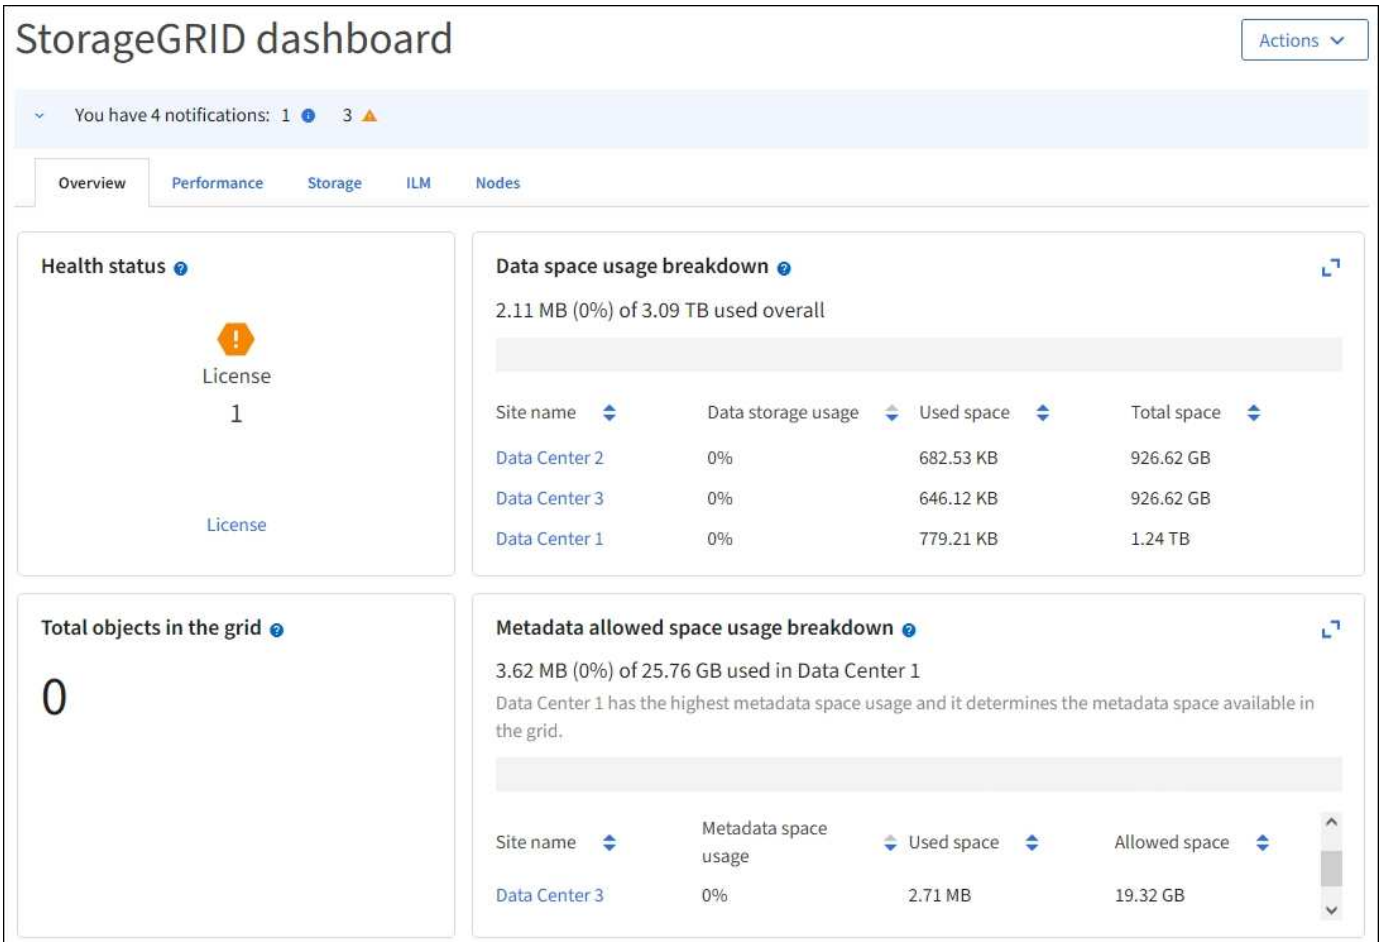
StorageGRID dashboard

Actions

You have 4 notifications: 1 3

Overview Performance Storage ILM Nodes

Health status

License
1

License

Data space usage breakdown

2.11 MB (0%) of 3.09 TB used overall

| Site name | Data storage usage | Used space | Total space |
|---|---|---|---|
| Data Center 2 | 0% | 682.53 KB | 926.62 GB |
| Data Center 3 | 0% | 646.12 KB | 926.62 GB |
| Data Center 1 | 0% | 779.21 KB | 1.24 TB |

Total objects in the grid

0

Metadata allowed space usage breakdown

3.62 MB (0%) of 25.76 GB used in Data Center 1

Data Center 1 has the highest metadata space usage and it determines the metadata space available in the grid.

| Site name | Metadata space usage | Used space | Allowed space |
|---|---|---|---|
| Data Center 3 | 0% | 2.71 MB | 19.32 GB |